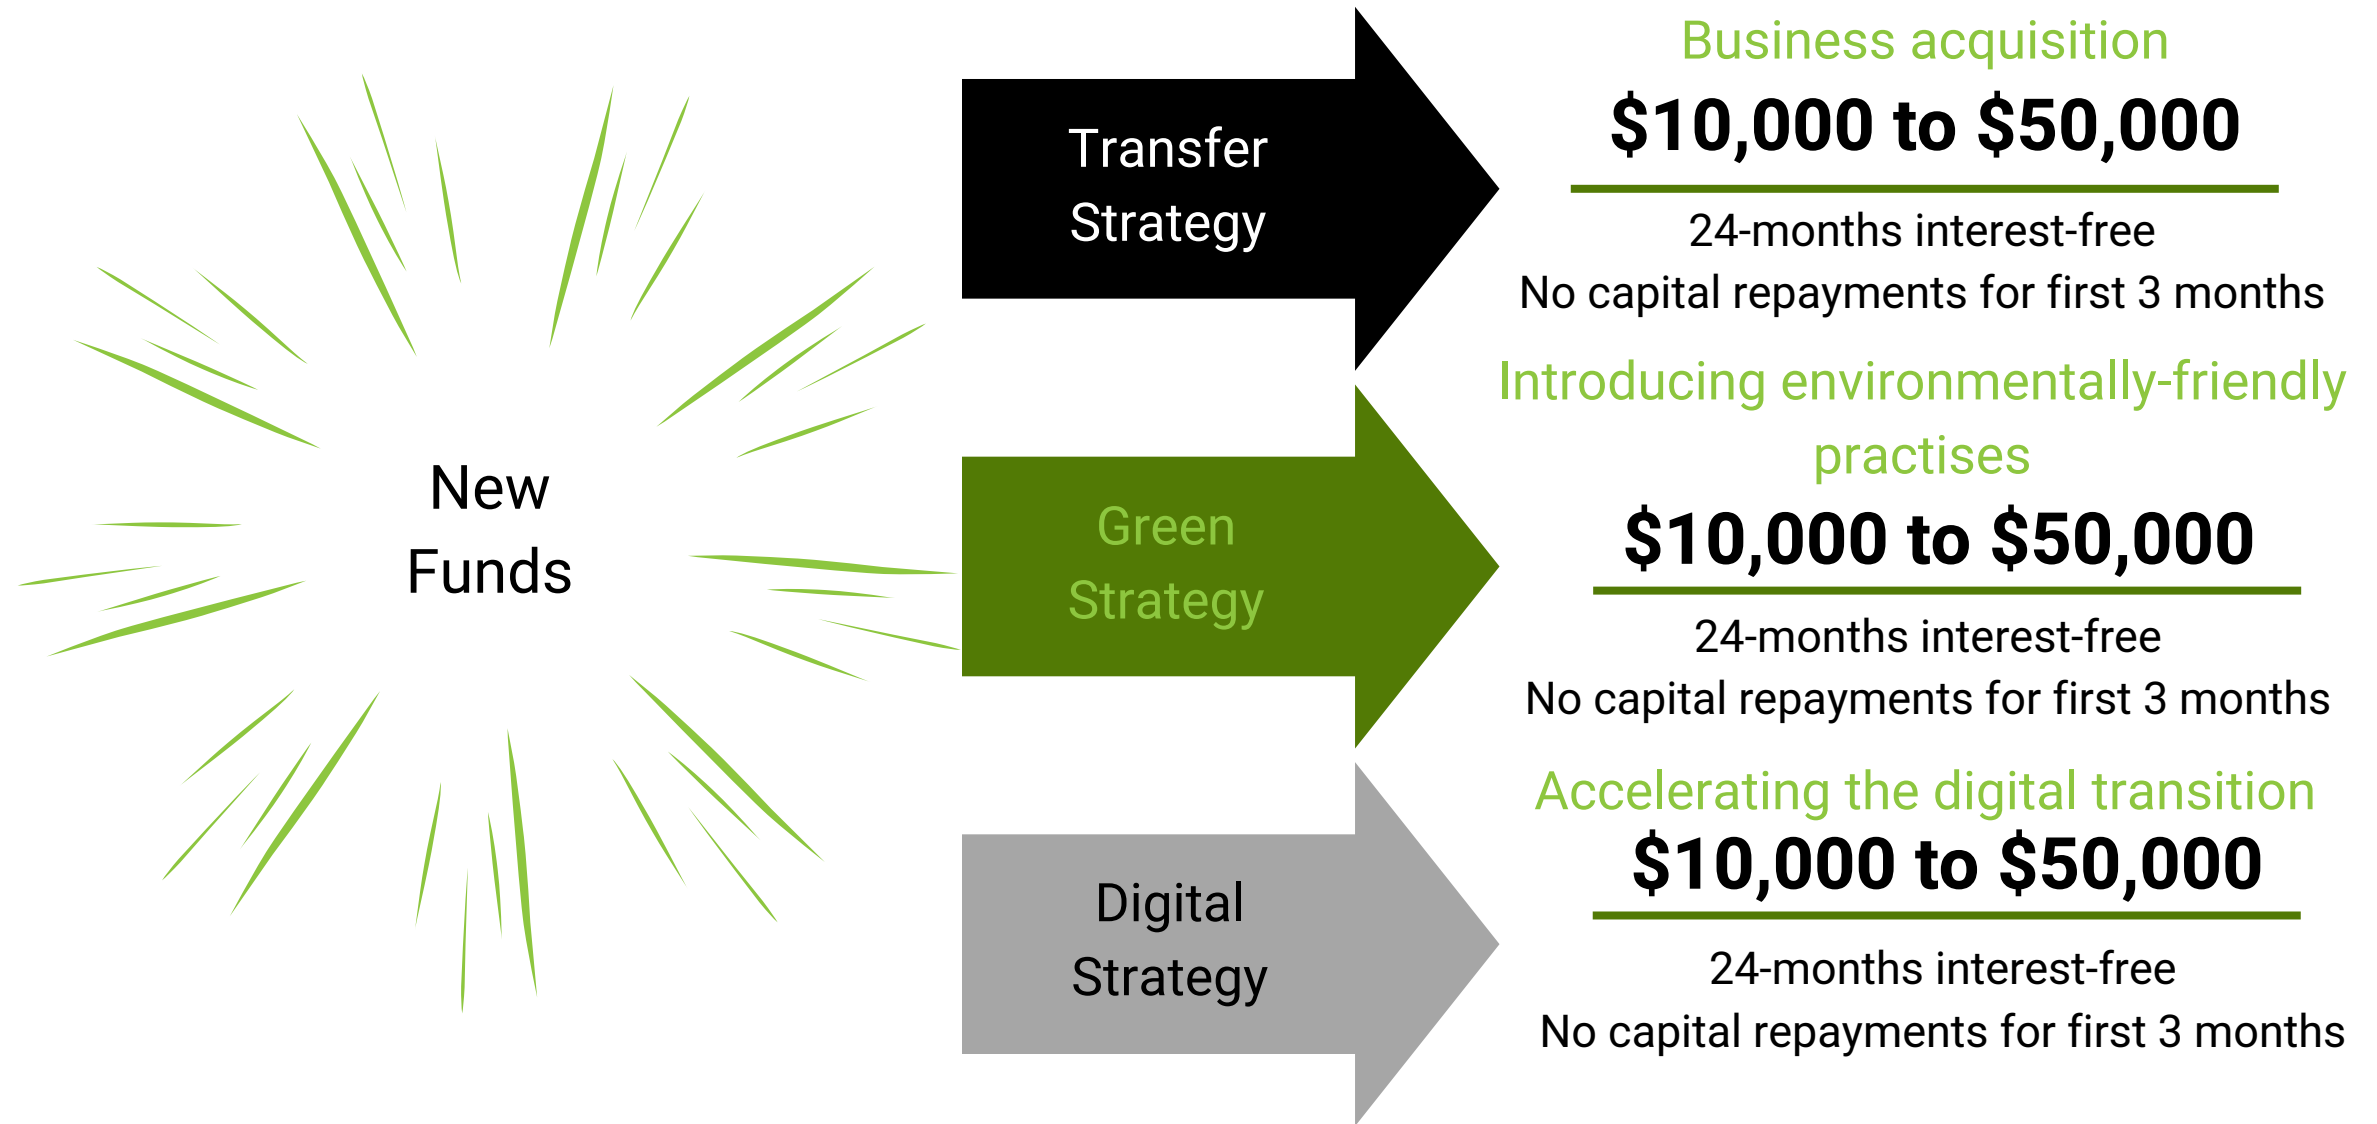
New Funds

Transfer Strategy

Business acquisition

$10,000 to $50,000

24-months interest-free

No capital repayments for first 3 months

Green Strategy

Introducing environmentally-friendly practises

$10,000 to $50,000

24-months interest-free

No capital repayments for first 3 months

Digital Strategy

Accelerating the digital transition

$10,000 to $50,000

24-months interest-free

No capital repayments for first 3 months